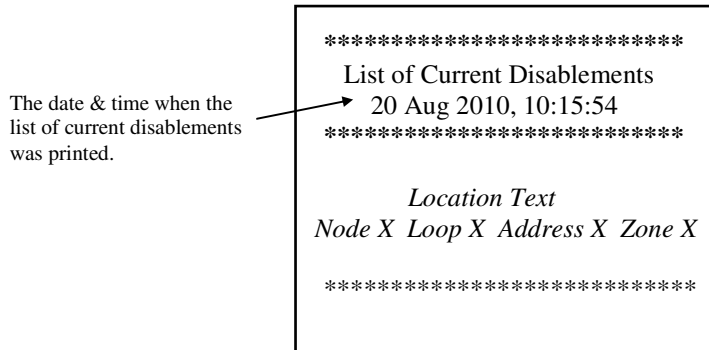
The date & time when the list of current disablements was printed.

**************************
List of Current Disablements
20 Aug 2010, 10:15:54
**************************

Location Text
Node X Loop X Address X Zone X

**************************